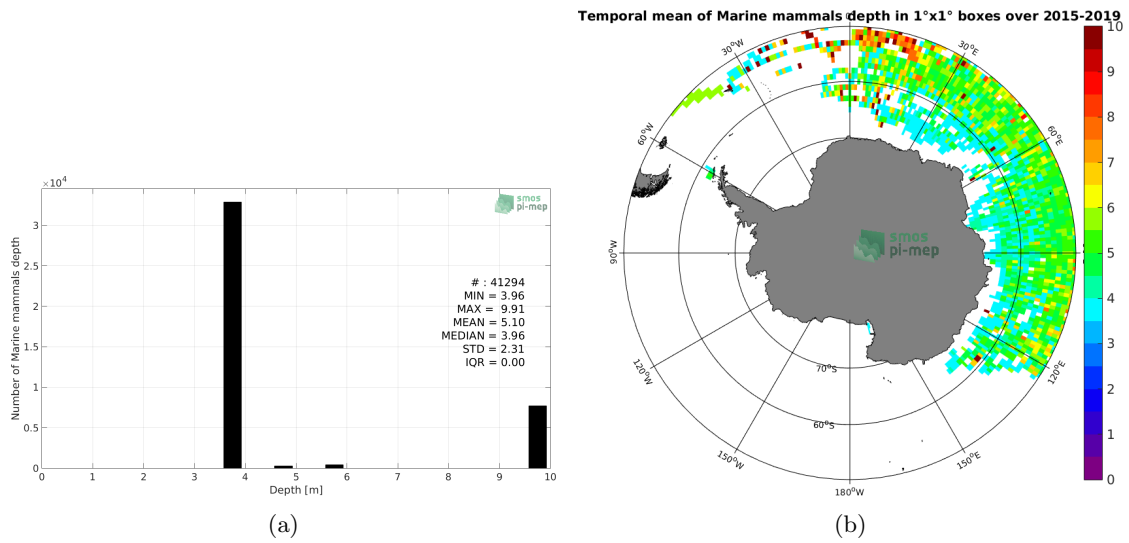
$\times10^4$

smos pi-mep

Number of Marine mammals depth

3
2.5
2
1.5
1
0.5
0

0 1 2 3 4 5 6 7 8 9 10

Depth [m]

# : 41294
MIN = 3.96
MAX = 9.91
MEAN = 5.10
MEDIAN = 3.96
STD = 2.31
IQR = 0.00

(a)

Temporal mean of Marine mammals depth in 1°x1° boxes over 2015-2019

30°W
0°
30°E
60°W
60°E
90°W
120°W
120°E
150°W
150°E
180°W
70°S
60°S

smos pi-mep

10
9
8
7
6
5
4
3
2
1
0

(b)